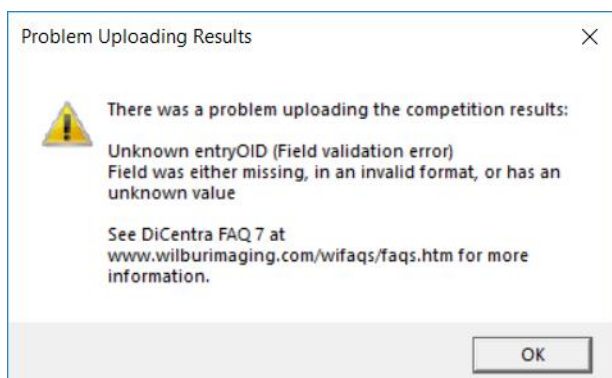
Problem Uploading Results

X

There was a problem uploading the competition results:

Unknown entryOID (Field validation error)
Field was either missing, in an invalid format, or has an unknown value

See DiCentra FAQ 7 at www.wilburimaging.com/wifaqs/faqs.htm for more information.

OK